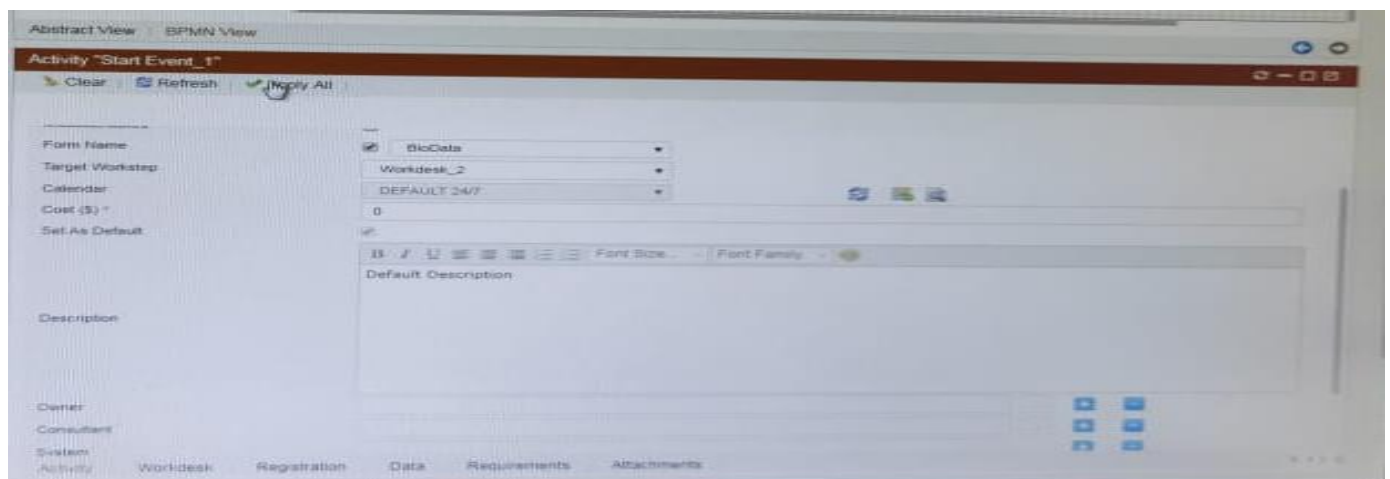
Abstract View BPMN View

Activity "Start Event_1"

Clear Refresh Apply All

Form Name BioData

Target Workstep Workdesk_2

Calendar DEFAULT 24/7

Cost ($) * 0

Set As Default

B I U Font Size... Font Family

Default Description

Description

Owner

Consultant

System

Activity Workdesk Registration Data Requirements Attachments